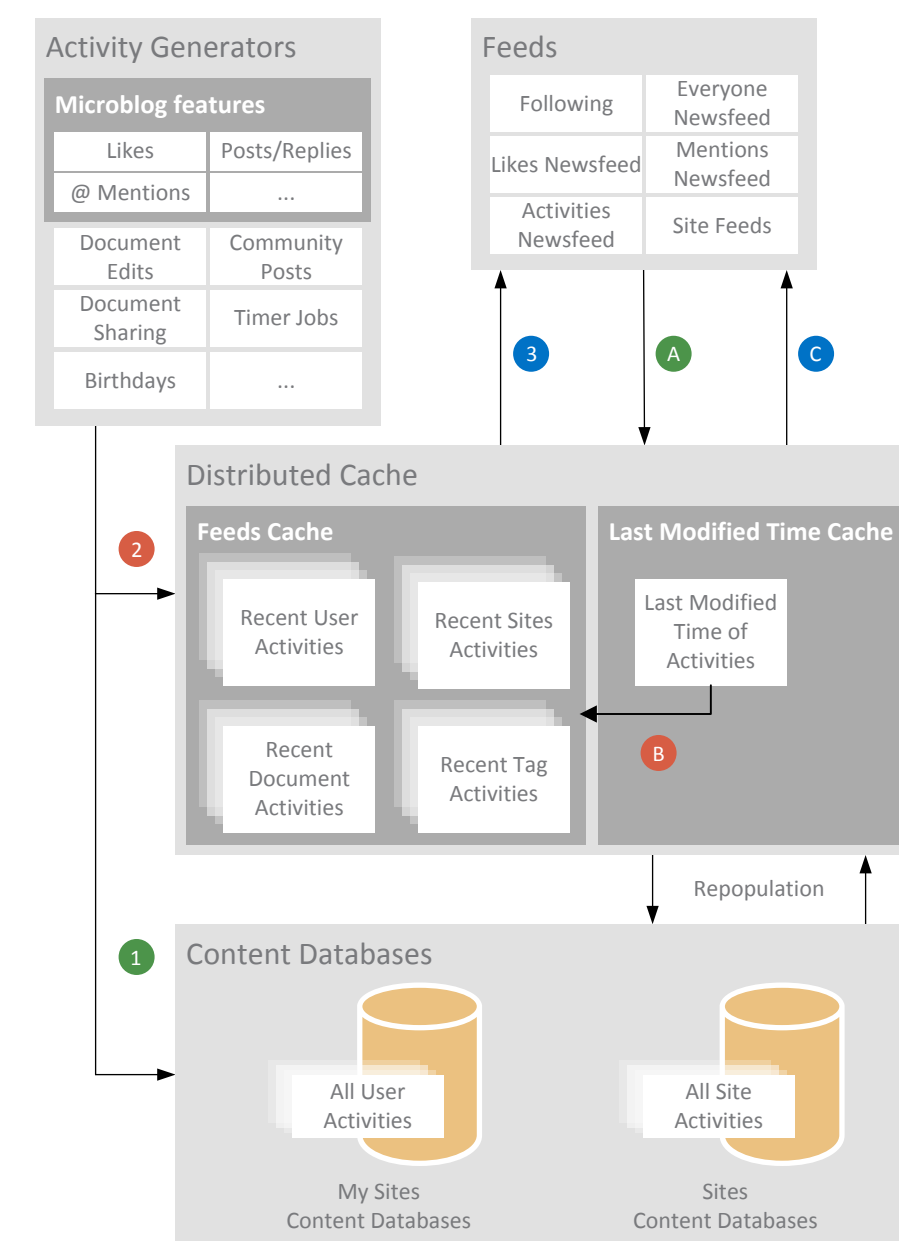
Activity Generators

Microblog features

Likes
Posts/Replies
@ Mentions
...

Document Edits
Community Posts
Document Sharing
Timer Jobs
Birthdays
...

Feeds

Following
Everyone Newsfeed
Likes Newsfeed
Mentions Newsfeed
Activities Newsfeed
Site Feeds

3
A
C

Distributed Cache

2

Feeds Cache

Recent User Activities
Recent Sites Activities
Recent Document Activities
Recent Tag Activities

Last Modified Time Cache

Last Modified Time of Activities

B

Repopulation

1

Content Databases

All User Activities

My Sites Content Databases

All Site Activities

Sites Content Databases